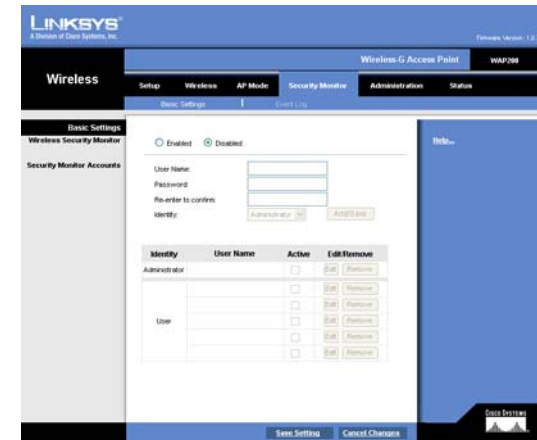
LINKSYS®
A Division of Cisco Systems, Inc.

Firmware Version: 1.0

Wireless-G Access Point WAP200

Wireless

Setup Wireless AP Mode Security Monitor Administration Status

Basic Settings | Event Log

Basic Settings
Wireless Security Monitor

Security Monitor Accounts

○ Enabled ⦿ Disabled

User Name:
Password:
Re-enter to confirm:
Identity: Administrator Add/Save

| Identity | User Name | Active | Edit/Remove |
|---|---|---|---|
| Administrator | | ☐ | Edit Remove |
| User | | ☐ | Edit Remove |
| | | ☐ | Edit Remove |
| | | ☐ | Edit Remove |
| | | ☐ | Edit Remove |
| | | ☐ | Edit Remove |
| | | ☐ | Edit Remove |

Help...

Save Setting Cancel Changes

Cisco Systems